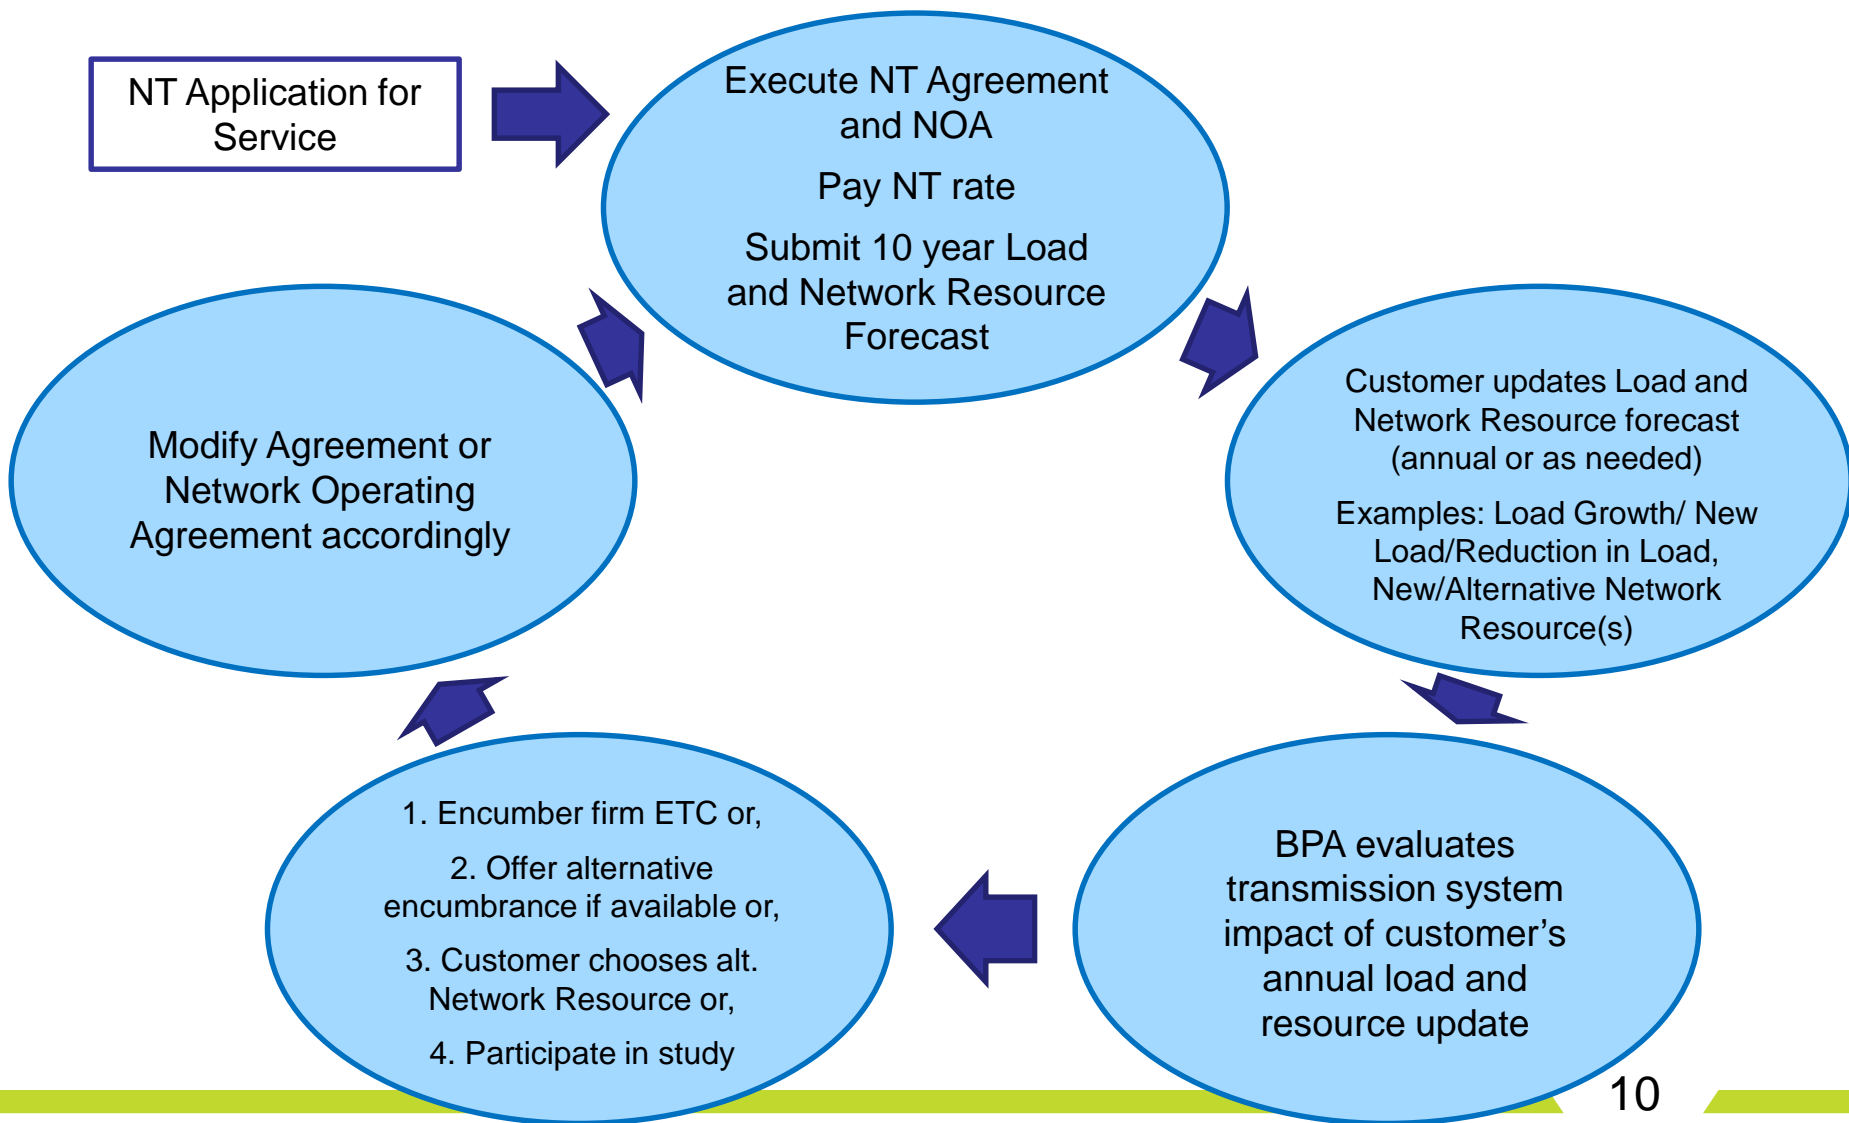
NT Application for Service

Execute NT Agreement and NOA

Pay NT rate

Submit 10 year Load and Network Resource Forecast

Customer updates Load and Network Resource forecast (annual or as needed)

Examples: Load Growth/ New Load/Reduction in Load, New/Alternative Network Resource(s)

BPA evaluates transmission system impact of customer’s annual load and resource update

1. Encumber firm ETC or,

2. Offer alternative encumbrance if available or,

3. Customer chooses alt. Network Resource or,

4. Participate in study

Modify Agreement or Network Operating Agreement accordingly

10